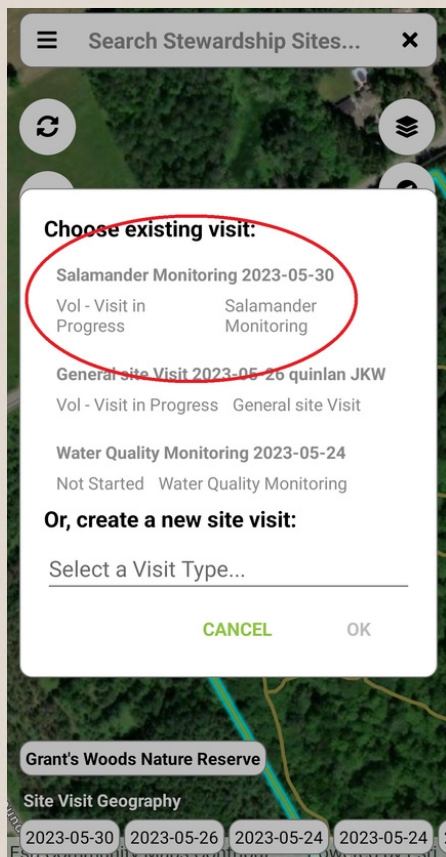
Search Stewardship Sites...

Choose existing visit:

Salamander Monitoring 2023-05-30

Vol - Visit in Progress

Salamander Monitoring

General site Visit 2023-05-26 quinlan JKW

Vol - Visit in Progress

General site Visit

Water Quality Monitoring 2023-05-24

Not Started

Water Quality Monitoring

Or, create a new site visit:

Select a Visit Type...

CANCEL

OK

Grant's Woods Nature Reserve

Site Visit Geography

2023-05-30

2023-05-26

2023-05-24

2023-05-24